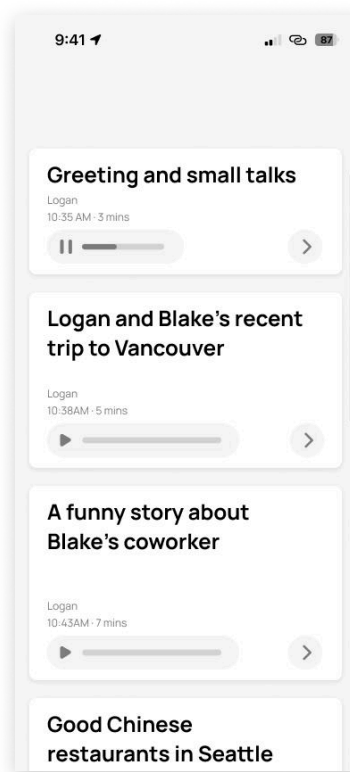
9:41

87

Greeting and small talks

Logan
10:35 AM · 3 mins

Logan and Blake's recent trip to Vancouver

Logan
10:38AM · 5 mins

A funny story about Blake's coworker

Logan
10:43AM · 7 mins

Good Chinese restaurants in Seattle